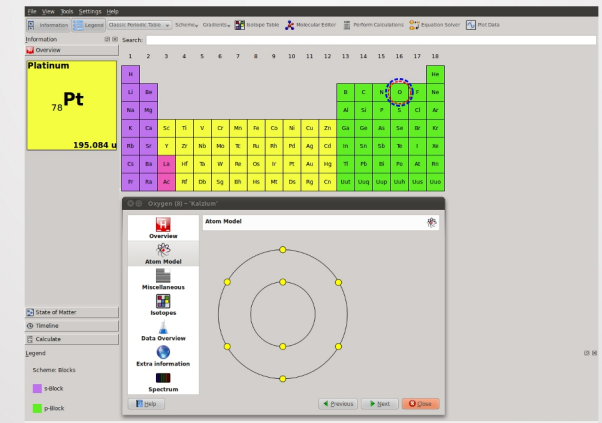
File View Tools Settings Help

Information Legend Classic Periodic Table Schemes Gradients Isotope Table Molecular Editor Perform Calculations Equation Solver Plot Data

Information
Overview

Search:

Platinum

78 Pt

195.084 u

1 2 3 4 5 6 7 8 9 10 11 12 13 14 15 16 17 18

| H | | | | | | | | | | | | | | | | | He |
|---|---|---|---|---|---|---|---|---|---|---|---|---|---|---|---|---|---|
| Li | Be | | | | | | | | | | | B | C | N | O | F | Ne |
| Na | Mg | | | | | | | | | | | Al | Si | P | S | Cl | Ar |
| K | Ca | Sc | Ti | V | Cr | Mn | Fe | Co | Ni | Cu | Zn | Ga | Ge | As | Se | Br | Kr |
| Rb | Sr | Y | Zr | Nb | Mo | Tc | Ru | Rh | Pd | Ag | Cd | In | Sn | Sb | Te | I | Xe |
| Cs | Ba | La | Hf | Ta | W | Re | Os | Ir | Pt | Au | Hg | Tl | Pb | Bi | Po | At | Rn |
| Fr | Ra | Ac | Rf | Db | Sg | Bh | Hs | Mt | Ds | Rg | Cn | Uut | Uuq | Uup | Uuh | Uus | Uuo |

Oxygen (8) – Kalzium

Overview
Atom Model
Miscellaneous
Isotopes
Data Overview
Extra information
Spectrum

Atom Model

Help
Previous
Next
Close

State of Matter
Timeline
Calculate

Legend

Scheme: Blocks

s-Block

p-Block